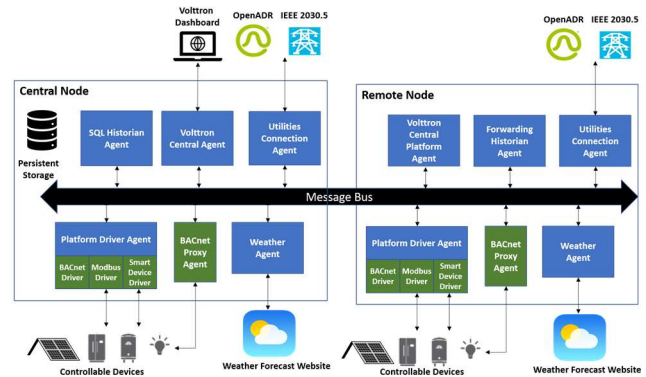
Volttron Dashboard

OpenADR

IEEE 2030.5

OpenADR

IEEE 2030.5

Central Node

Persistent Storage

SQL Historian Agent

Volttron Central Agent

Utilities Connection Agent

Remote Node

Volttron Central Platform Agent

Forwarding Historian Agent

Utilities Connection Agent

Message Bus

Platform Driver Agent

BACnet Driver

Modbus Driver

Smart Device Driver

BACnet Proxy Agent

Weather Agent

Platform Driver Agent

BACnet Driver

Modbus Driver

Smart Device Driver

BACnet Proxy Agent

Weather Agent

Controllable Devices

Weather Forecast Website

Controllable Devices

Weather Forecast Website